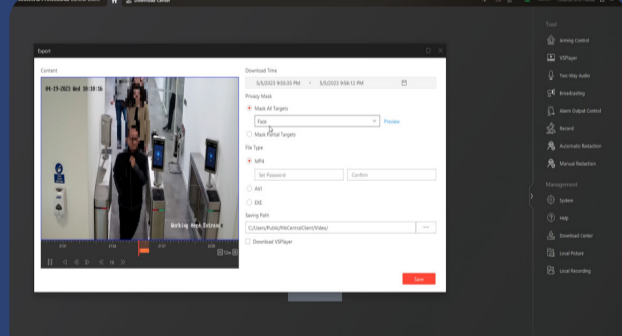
Download Center

Export

Content

04-19-2023 Wed 10:10:16

Working Area Entrance

Download Time

5/5/2023 9:56:55 PM - 5/5/2023 9:56:12 PM

Privacy Mask

Mask All Targets

Face

Preview

Mask Partial Targets

File Type

MP4

Set Password

Confirm

AVI

EXE

Saving Path

C:/Users/Public/HikCentral/Client/Video/

...

Download VSPlayer

Save

Tool

Arming Control

VSPlayer

Two-Way Audio

Broadcasting

Alarm Output Control

Record

Automatic Redaction

Manual Redaction

Management

System

Help

Download Center

Local Picture

Local Recording